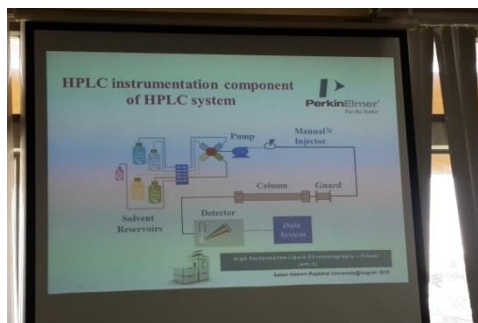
HPLC instrumentation component of HPLC system

PerkinElmer
For the Better

Pump

Manual Injector

Column

Guard

Solvent Reservoirs

Detector

Data System

High Performance Liquid Chromatography – Flexar (HPLC)

Sakon Nakorn Rajabhat University@August 2010